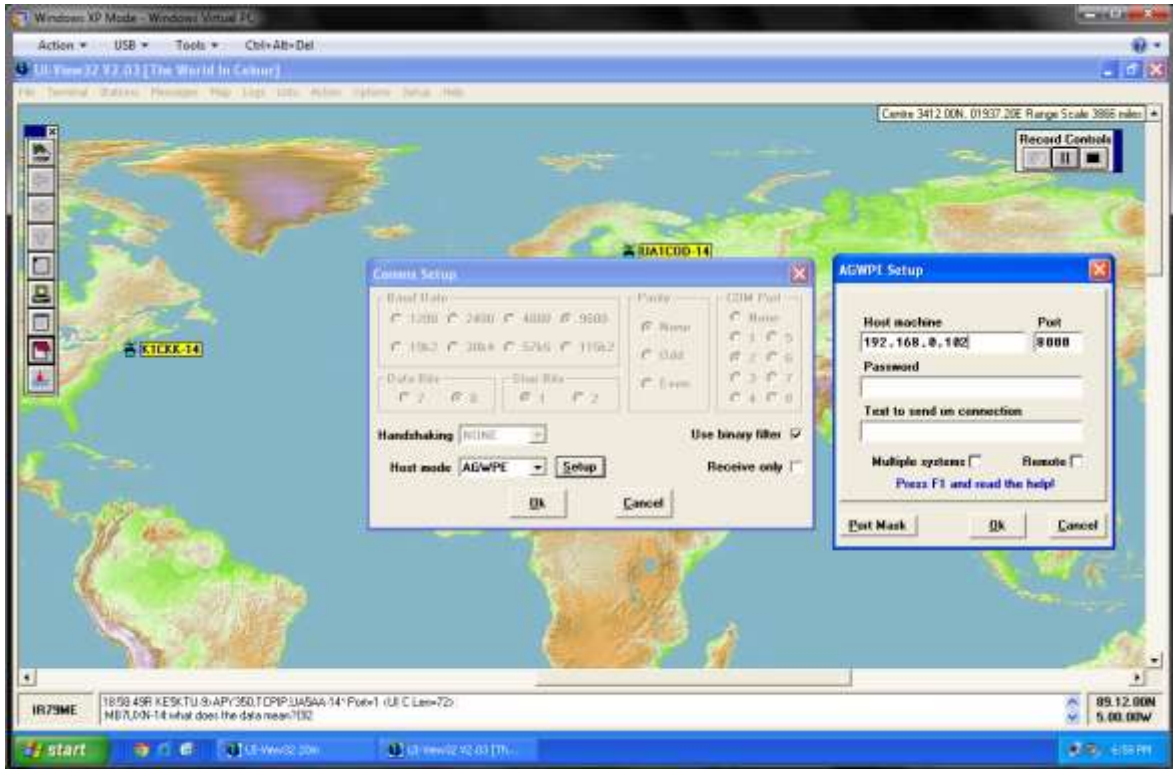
Windows XP Mode - Windows Virtual PC

Action ▾ USB ▾ Tools ▾ Ctrl+Alt+Del

UI-View32 V2.03 [The World In Colour]

File Terminal Stations Messages Map Logs Lists Action Options Setup Help

Centre 3412.00N, 01937.20E Range Scale 3866 miles

Record Controls

UA1CDD-14

K1CKK-14

Comms Setup

Baud Rate
1200 2400 4800 9600
19k2 38k4 57k6 115k2

Parity
None
Odd
Even

COM Port
None
1 5
2 6
3 7
4 8

Data Bits
7 8

Stop Bits
1 2

Handshaking NONE

Use binary filter

Host mode AGWPE Setup

Receive only

Ok Cancel

AGWPE Setup

Host machine
192.168.0.102

Port
8000

Password

Text to send on connection

Multiple systems

Remote

Press F1 and read the help!

Port Mask Ok Cancel

IR79ME

18:58:49R KE5KTU-9>APY350,TCPIP,UA5AA-14* Port=1 (UI C Len=72):
MB7UXN-14 what does the data mean?102

89.12.00N
5.00.00W

start

UI-View32 20m

UI-View32 V2.03 [Th...

6:56 PM